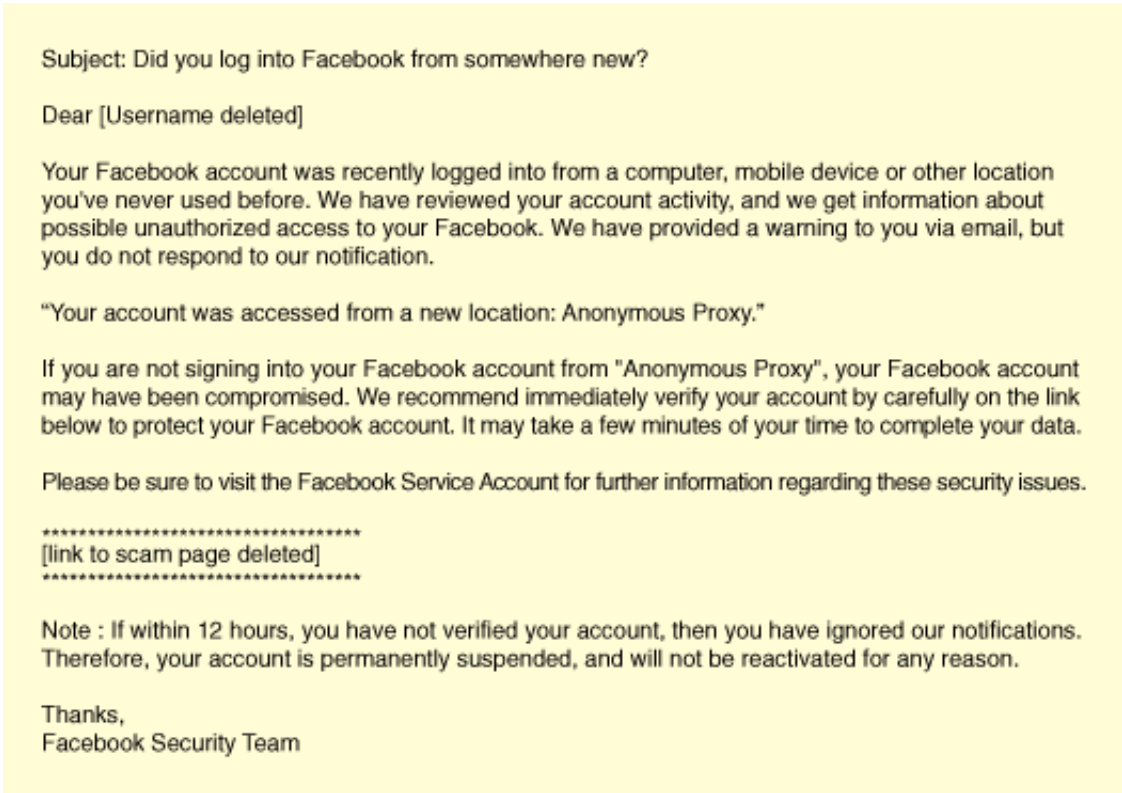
Subject: Did you log into Facebook from somewhere new?

Dear [Username deleted]

Your Facebook account was recently logged into from a computer, mobile device or other location you've never used before. We have reviewed your account activity, and we get information about possible unauthorized access to your Facebook. We have provided a warning to you via email, but you do not respond to our notification.

“Your account was accessed from a new location: Anonymous Proxy.”

If you are not signing into your Facebook account from "Anonymous Proxy", your Facebook account may have been compromised. We recommend immediately verify your account by carefully on the link below to protect your Facebook account. It may take a few minutes of your time to complete your data.

Please be sure to visit the Facebook Service Account for further information regarding these security issues.

************************************
[link to scam page deleted]
************************************

Note : If within 12 hours, you have not verified your account, then you have ignored our notifications. Therefore, your account is permanently suspended, and will not be reactivated for any reason.

Thanks,
Facebook Security Team